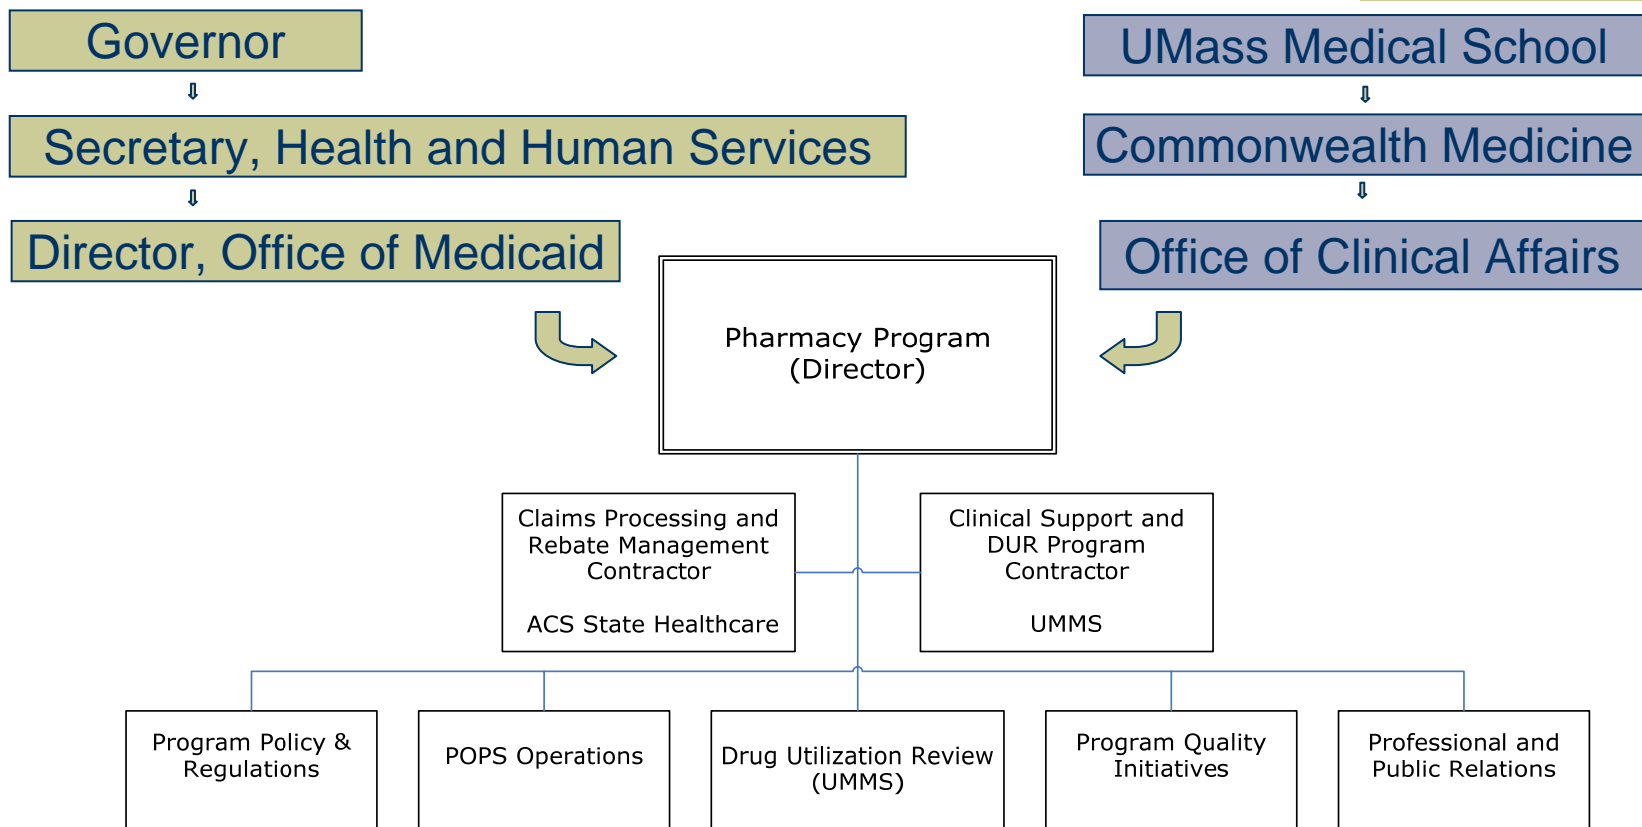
Governor

Secretary, Health and Human Services

Director, Office of Medicaid

UMass Medical School

Commonwealth Medicine

Office of Clinical Affairs

Pharmacy Program (Director)

Claims Processing and Rebate Management Contractor

ACS State Healthcare

Clinical Support and DUR Program Contractor

UMMS

Program Policy & Regulations

POPS Operations

Drug Utilization Review (UMMS)

Program Quality Initiatives

Professional and Public Relations